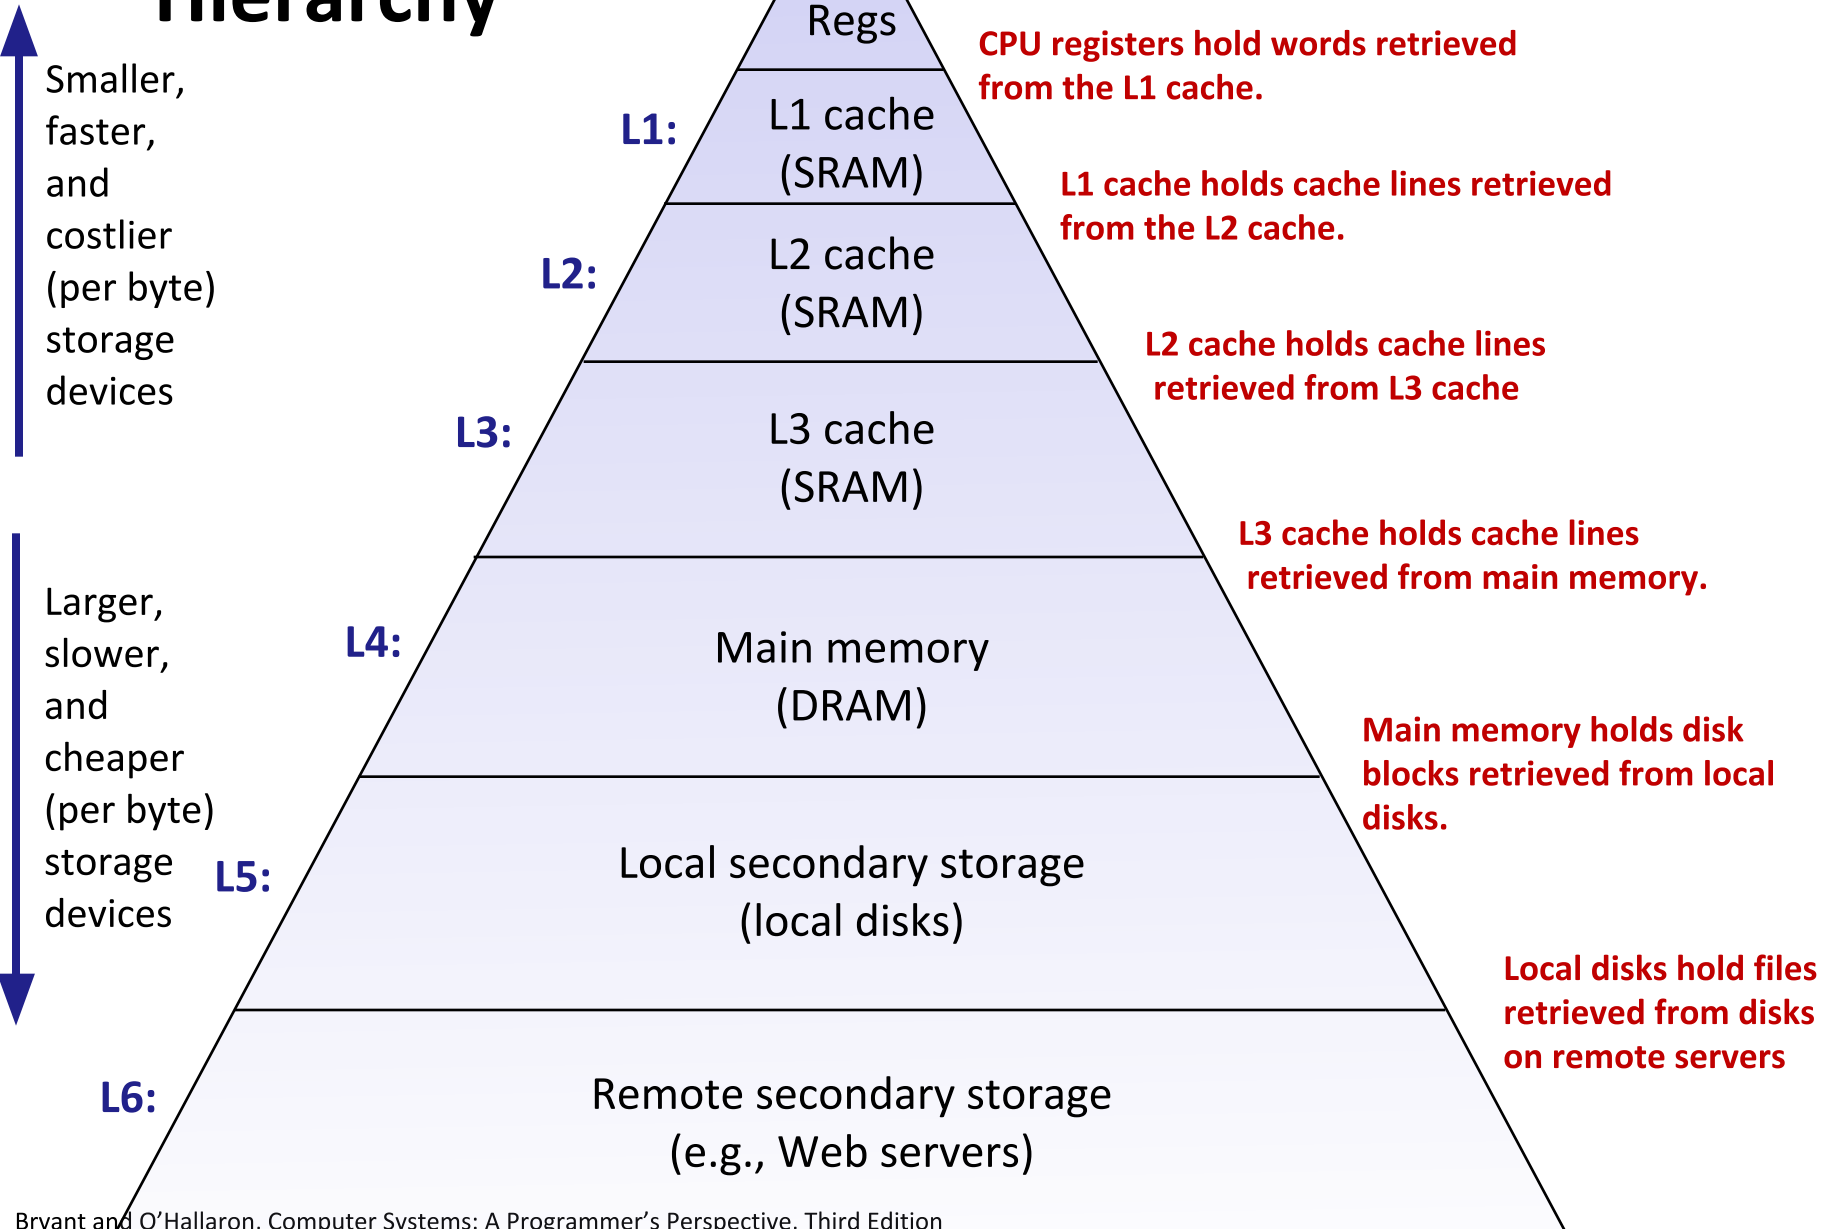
Hierarchy

Smaller, faster, and costlier (per byte) storage devices

Larger, slower, and cheaper (per byte) storage devices

Regs

CPU registers hold words retrieved from the L1 cache.

L1: L1 cache (SRAM)

L1 cache holds cache lines retrieved from the L2 cache.

L2: L2 cache (SRAM)

L2 cache holds cache lines retrieved from L3 cache

L3: L3 cache (SRAM)

L3 cache holds cache lines retrieved from main memory.

L4: Main memory (DRAM)

Main memory holds disk blocks retrieved from local disks.

L5: Local secondary storage (local disks)

Local disks hold files retrieved from disks on remote servers

L6: Remote secondary storage (e.g., Web servers)

Bryant and O'Hallaron, Computer Systems: A Programmer's Perspective, Third Edition